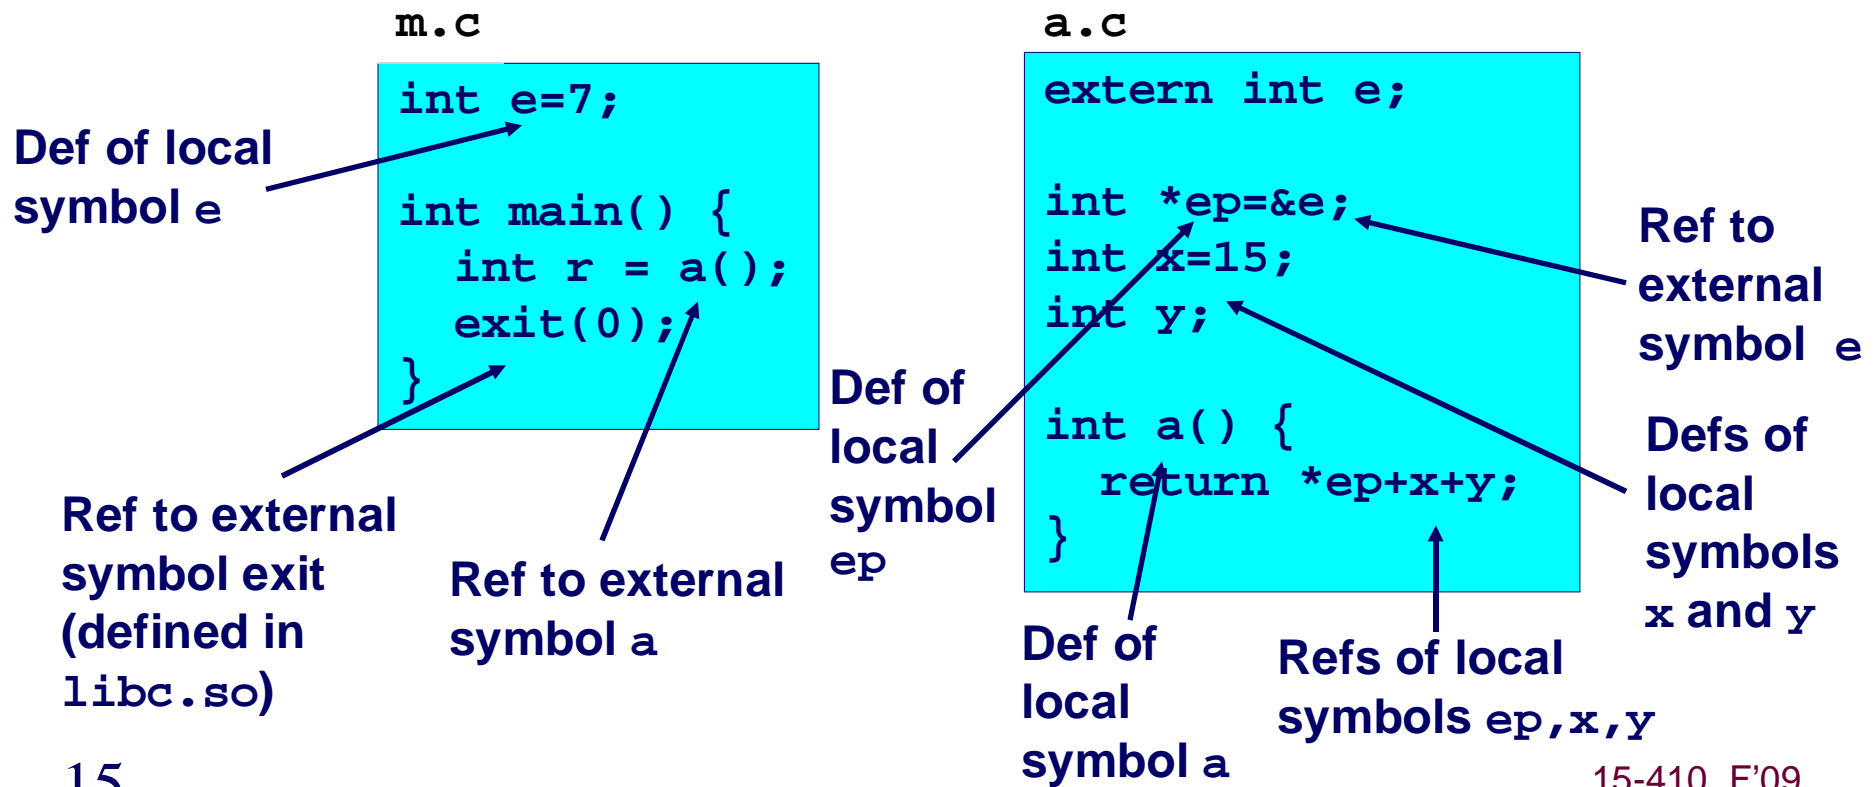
m.c

int e=7;

int main() {
  int r = a();
  exit(0);
}

a.c

extern int e;

int *ep=&e;
int x=15;
int y;

int a() {
  return *ep+x+y;
}

Def of local symbol e

Ref to external symbol exit (defined in libc.so)

Ref to external symbol a

Def of local symbol ep

Ref to external symbol e

Defs of local symbols x and y

Def of local symbol a

Refs of local symbols ep,x,y

15

15-410, F'09